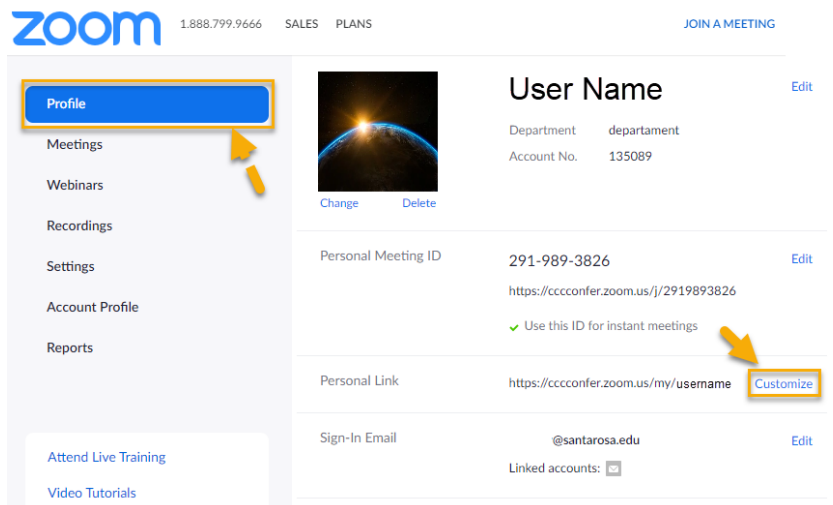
zoom 1.888.799.9666 SALES PLANS JOIN A MEETING

Profile
Meetings
Webinars
Recordings
Settings
Account Profile
Reports

Attend Live Training
Video Tutorials

Change Delete

User Name
Edit
Department departament
Account No. 135089

Personal Meeting ID
291-989-3826
Edit
https://cccconfer.zoom.us/j/2919893826
Use this ID for instant meetings

Personal Link
https://cccconfer.zoom.us/my/username
Customize

Sign-In Email
@santarosa.edu
Edit
Linked accounts: